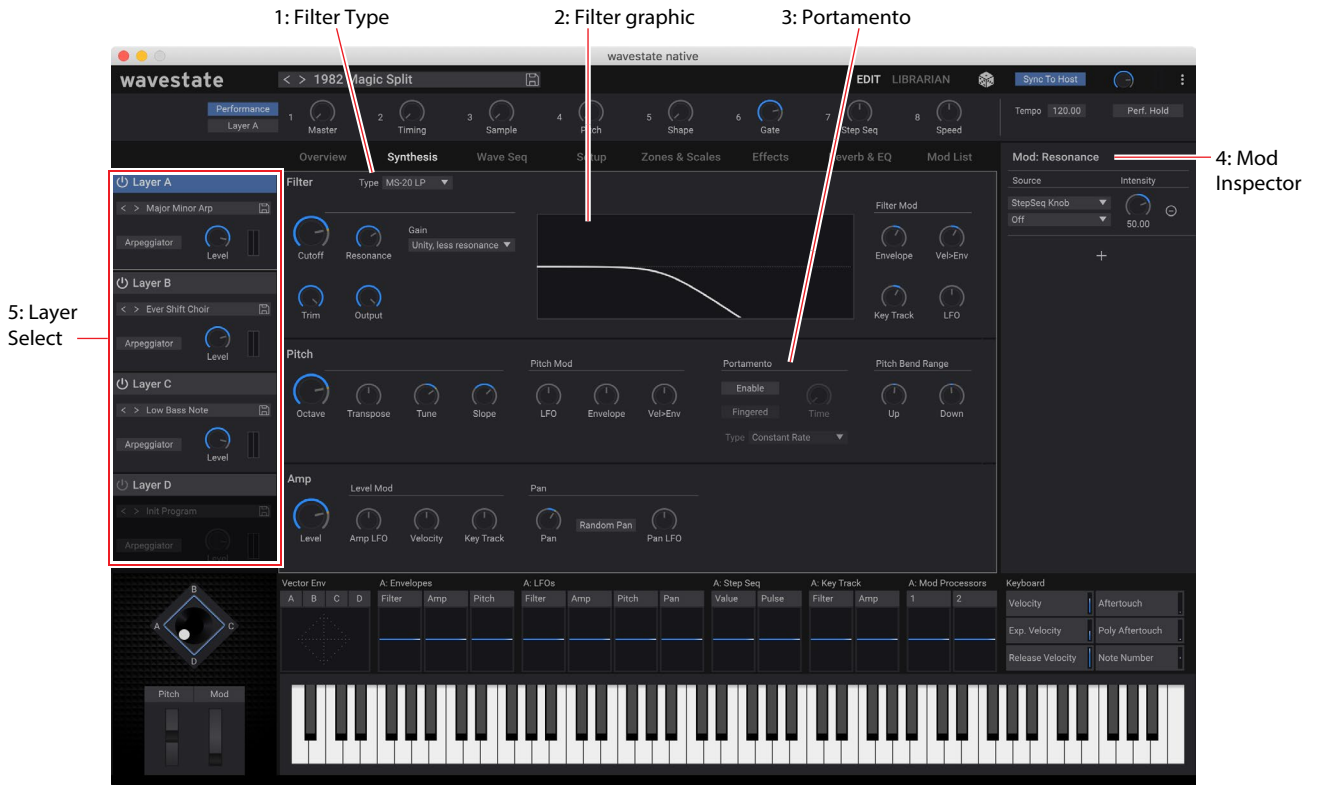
1: Filter Type
2: Filter graphic
3: Portamento

wavestate native

wavestate
< > 1982 Magic Split
EDIT LIBRARIAN
Sync To Host

Performance
Layer A
1 Master
2 Timing
3 Sample
4 Pitch
5 Shape
6 Gate
7 Step Seq
8 Speed
Tempo 120.00
Perf. Hold

Overview
Synthesis
Wave Seq
Setup
Zones & Scales
Effects
Reverb & EQ
Mod List

Mod: Resonance
4: Mod Inspector
Source
Intensity
StepSeq Knob
Off
50.00
+

Layer A
< > Major Minor Arp
Arpeggiator
Level
Layer B
< > Ever Shift Choir
Arpeggiator
Level
Layer C
< > Low Bass Note
Arpeggiator
Level
Layer D
< > Init Program
Arpeggiator
Level

5: Layer Select

Filter
Type MS-20 LP
Gain
Unity, less resonance
Cutoff
Resonance
Trim
Output
Filter Mod
Envelope
Vel>Env
Key Track
LFO

Pitch
Octave
Transpose
Tune
Slope
Pitch Mod
LFO
Envelope
Vel>Env
Portamento
Enable
Fingered
Time
Type Constant Rate
Pitch Bend Range
Up
Down

Amp
Level
Level Mod
Amp LFO
Velocity
Key Track
Pan
Pan
Random Pan
Pan LFO

B
A
C
D
Vector Env
A B C D
A: Envelopes
Filter Amp Pitch
A: LFOs
Filter Amp Pitch Pan
A: Step Seq
Value Pulse
A: Key Track
Filter Amp
A: Mod Processors
1 2
Keyboard
Velocity
Aftertouch
Exp. Velocity
Poly Aftertouch
Release Velocity
Note Number

Pitch
Mod